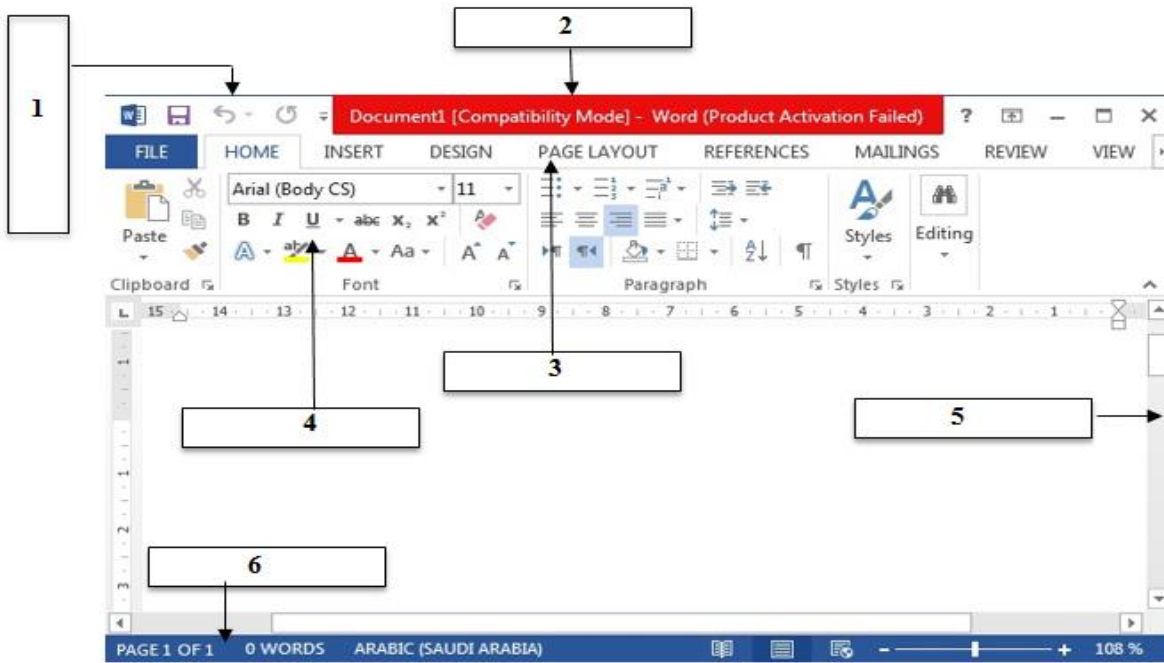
1

2

Document1 [Compatibility Mode] - Word (Product Activation Failed)

?

FILE HOME INSERT DESIGN PAGE LAYOUT REFERENCES MAILINGS REVIEW VIEW

Arial (Body CS) 11

B I U abc $x_2$ $x^2$

Aa A A

Paste

Clipboard

Font

Paragraph

Styles

Editing

Styles

15 14 13 12 11 10 9 8 7 6 5 4 3 2 1

3

4

5

6

PAGE 1 OF 1 0 WORDS ARABIC (SAUDI ARABIA) 108 %